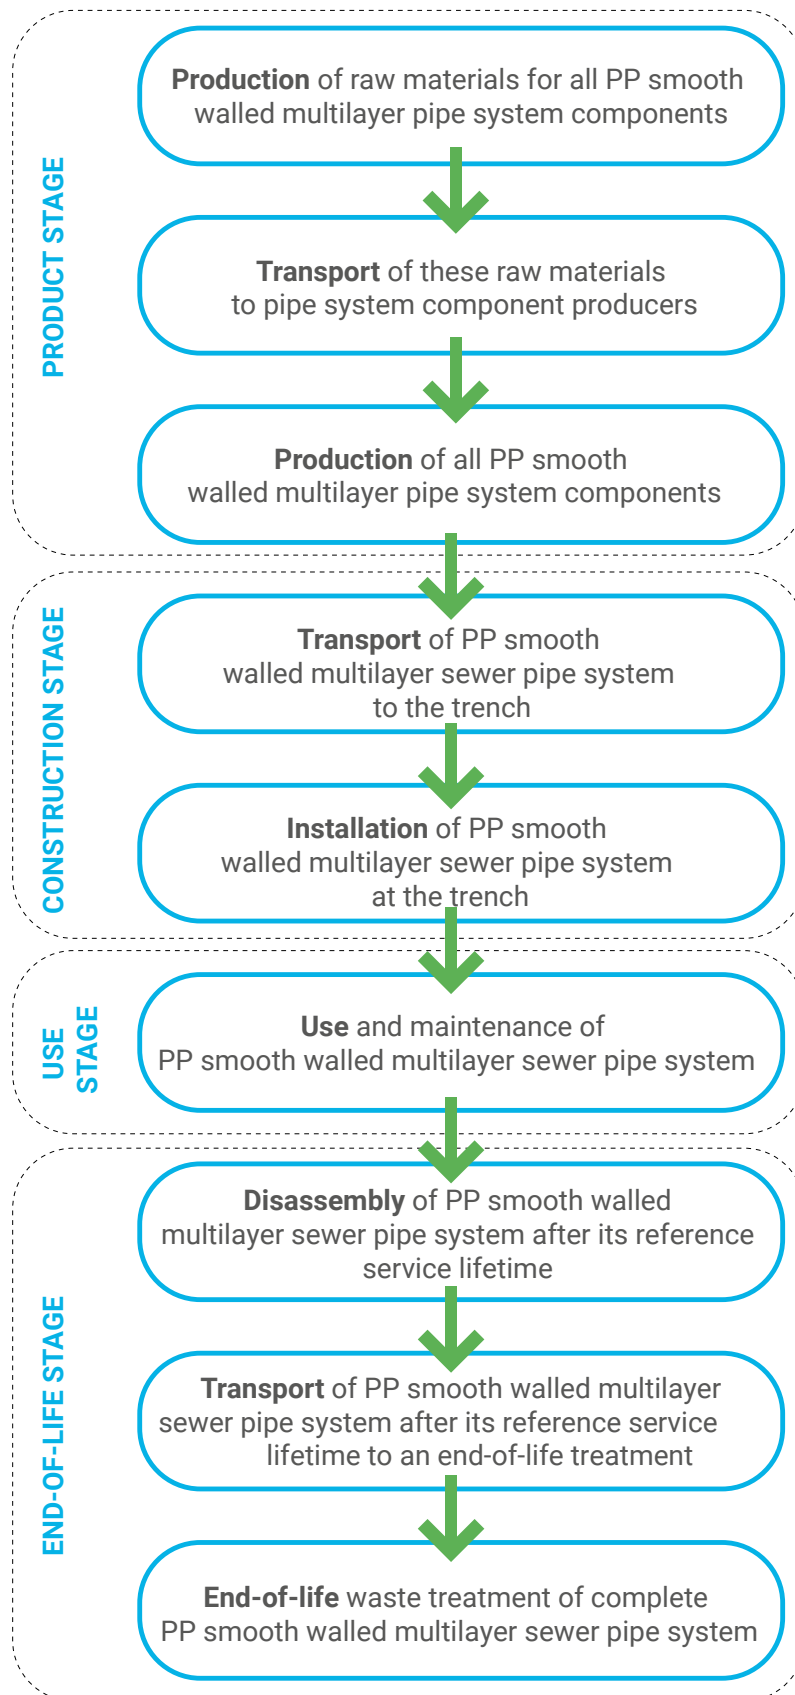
PRODUCT STAGE

Production of raw materials for all PP smooth walled multilayer pipe system components

Transport of these raw materials to pipe system component producers

Production of all PP smooth walled multilayer pipe system components

CONSTRUCTION STAGE

Transport of PP smooth walled multilayer sewer pipe system to the trench

Installation of PP smooth walled multilayer sewer pipe system at the trench

USE STAGE

Use and maintenance of PP smooth walled multilayer sewer pipe system

END-OF-LIFE STAGE

Disassembly of PP smooth walled multilayer sewer pipe system after its reference service lifetime

Transport of PP smooth walled multilayer sewer pipe system after its reference service lifetime to an end-of-life treatment

End-of-life waste treatment of complete PP smooth walled multilayer sewer pipe system